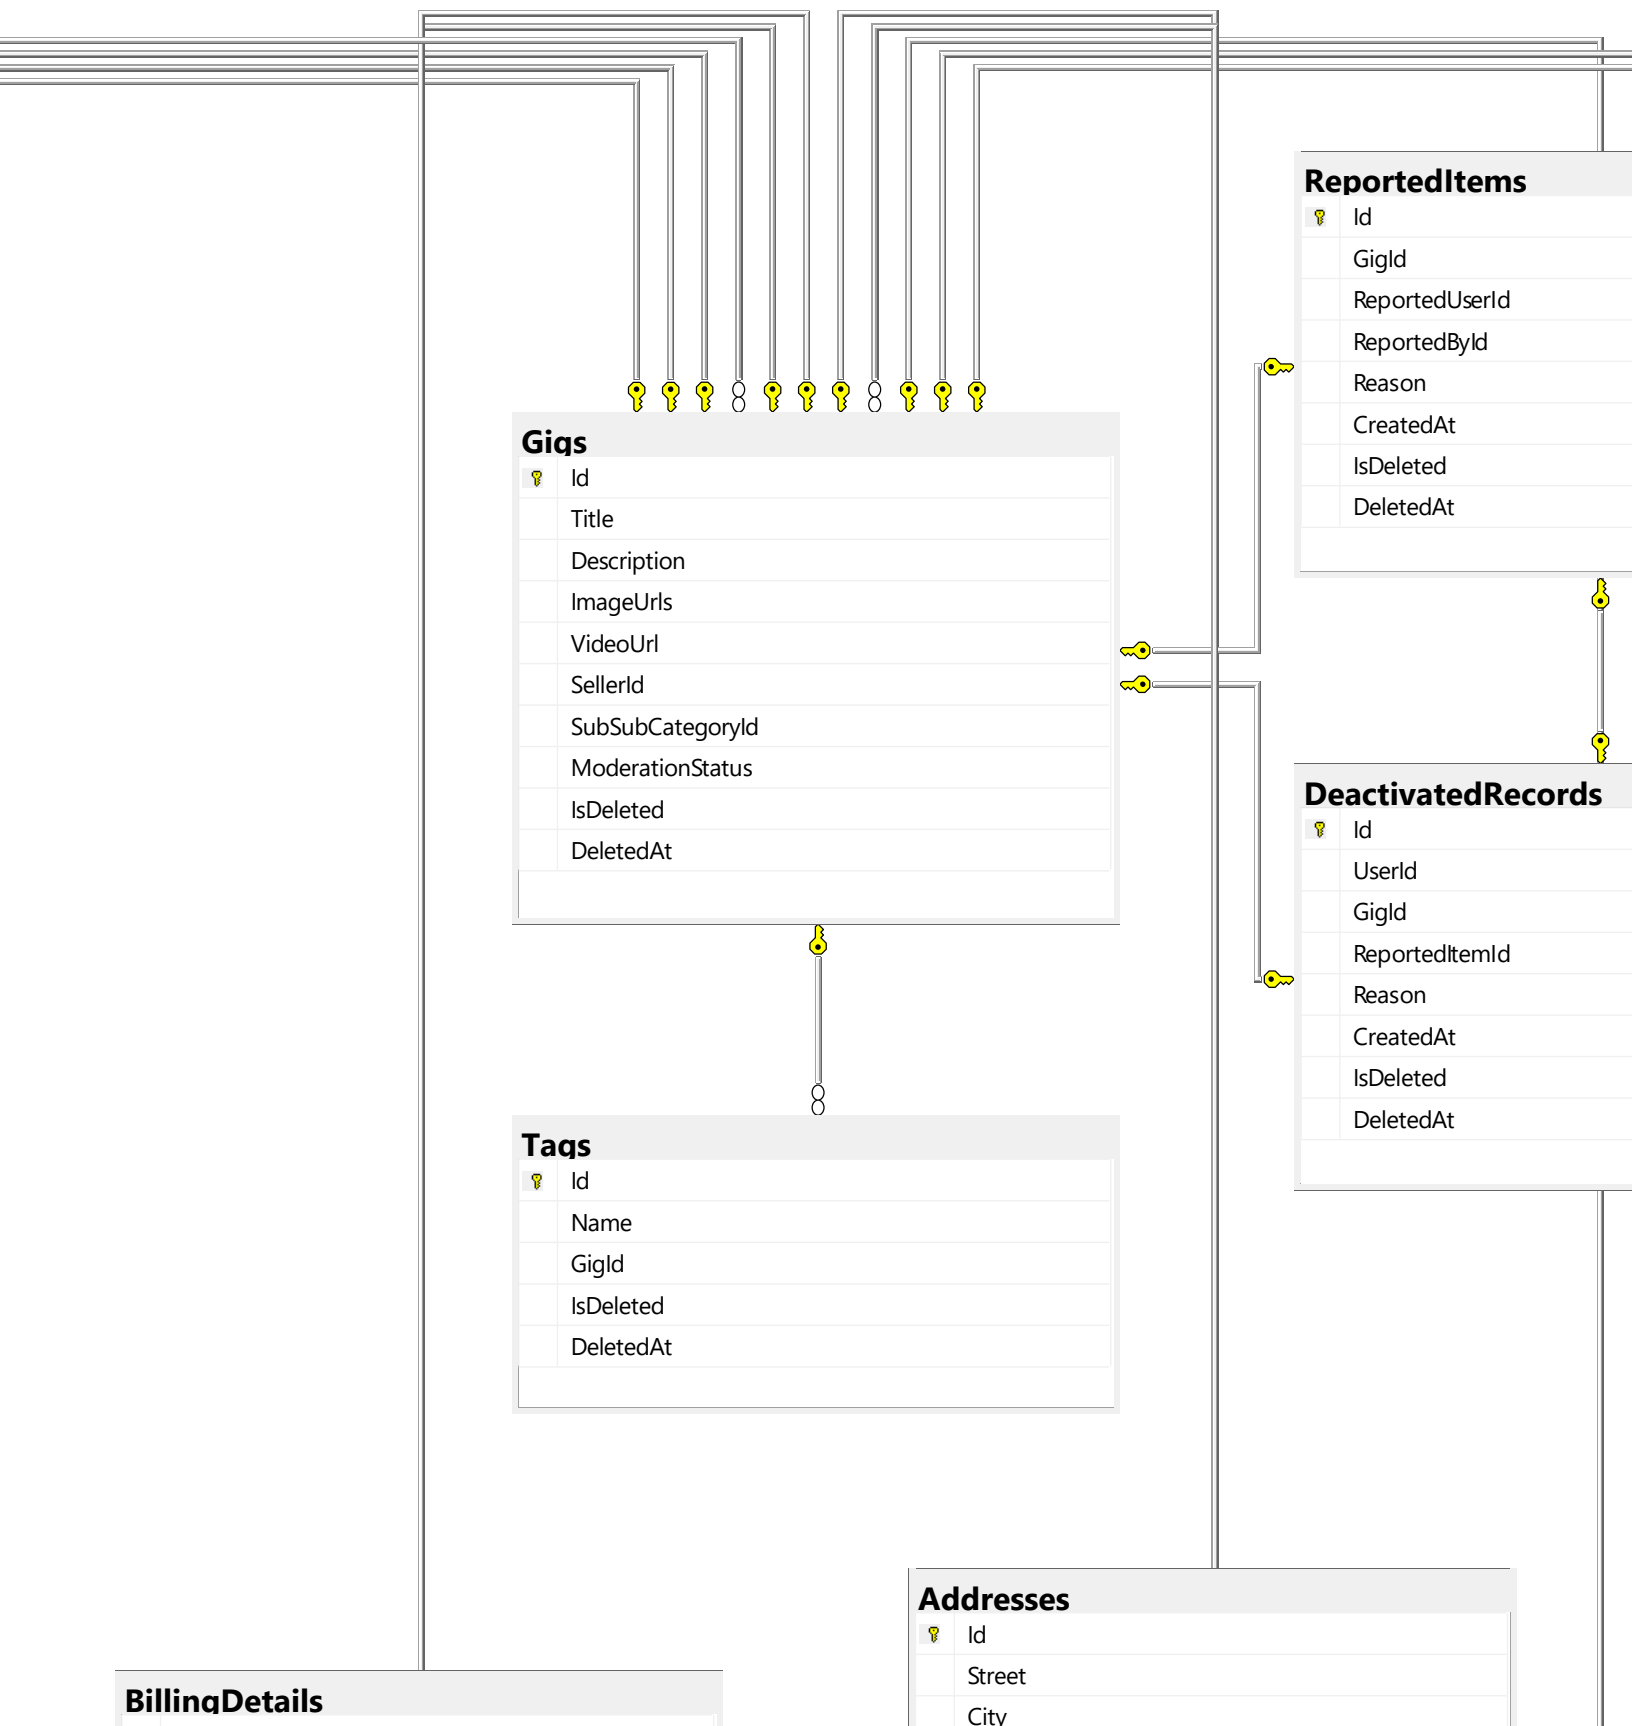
ReportedItems

| Id |
|---|
| GigId |
| ReportedUserId |
| ReportedById |
| Reason |
| CreatedAt |
| IsDeleted |
| DeletedAt |

Gigs

| Id |
|---|
| Title |
| Description |
| ImageUrls |
| VideoUrl |
| SellerId |
| SubSubCategoryId |
| ModerationStatus |
| IsDeleted |
| DeletedAt |

DeactivatedRecords

| Id |
|---|
| UserId |
| GigId |
| ReportedItemId |
| Reason |
| CreatedAt |
| IsDeleted |
| DeletedAt |

Tags

| Id |
|---|
| Name |
| GigId |
| IsDeleted |
| DeletedAt |

Addresses

| Id |
|---|
| Street |
| City |

BillingDetails